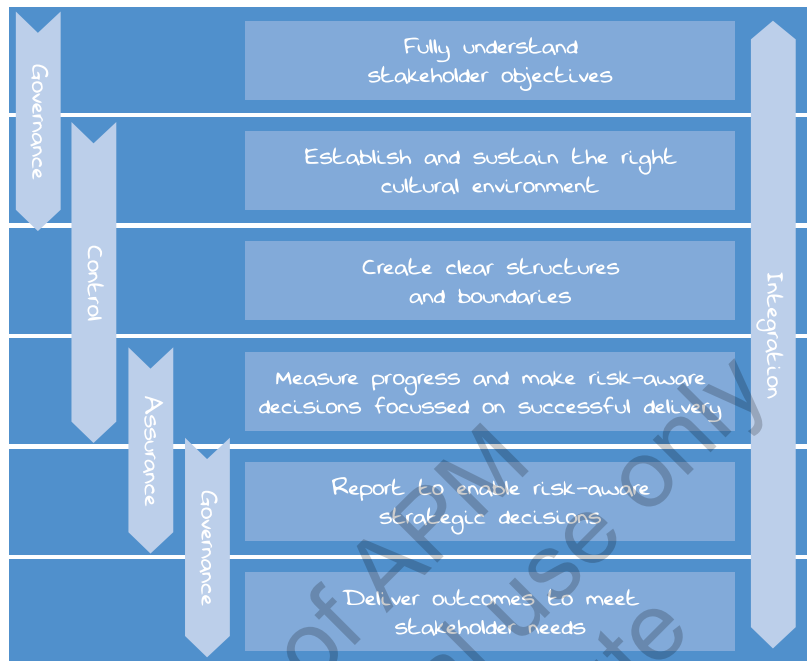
Governance

Control

Assurance

Governance

Fully understand stakeholder objectives

Establish and sustain the right cultural environment

Create clear structures and boundaries

Measure progress and make risk-aware decisions focussed on successful delivery

Report to enable risk-aware strategic decisions

Deliver outcomes to meet stakeholder needs

Integration

of APM
al use only
te